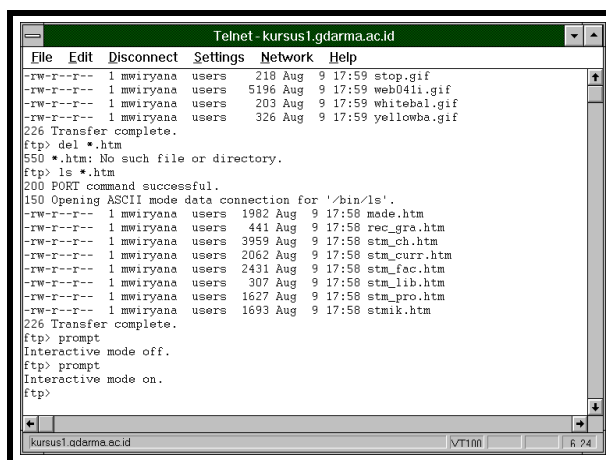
Telnet - kursus1.gdarma.ac.id

File Edit Disconnect Settings Network Help

-rw-r--r-- 1 mwiryana users 218 Aug 9 17:59 stop.gif
-rw-r--r-- 1 mwiryana users 5196 Aug 9 17:59 web041i.gif
-rw-r--r-- 1 mwiryana users 203 Aug 9 17:59 whitebal.gif
-rw-r--r-- 1 mwiryana users 326 Aug 9 17:59 yellowba.gif
226 Transfer complete.
ftp> del *.htm
550 *.htm: No such file or directory.
ftp> ls *.htm
200 PORT command successful.
150 Opening ASCII mode data connection for '/bin/ls'.
-rw-r--r-- 1 mwiryana users 1982 Aug 9 17:58 made.htm
-rw-r--r-- 1 mwiryana users 441 Aug 9 17:58 rec_gra.htm
-rw-r--r-- 1 mwiryana users 3959 Aug 9 17:58 stm_ch.htm
-rw-r--r-- 1 mwiryana users 2062 Aug 9 17:58 stm_curr.htm
-rw-r--r-- 1 mwiryana users 2431 Aug 9 17:58 stm_fac.htm
-rw-r--r-- 1 mwiryana users 307 Aug 9 17:58 stm_lib.htm
-rw-r--r-- 1 mwiryana users 1627 Aug 9 17:58 stm_pro.htm
-rw-r--r-- 1 mwiryana users 1693 Aug 9 17:58 stmik.htm
226 Transfer complete.
ftp> prompt
Interactive mode off.
ftp> prompt
Interactive mode on.
ftp>

kursus1.gdarma.ac.id VT100 6,24